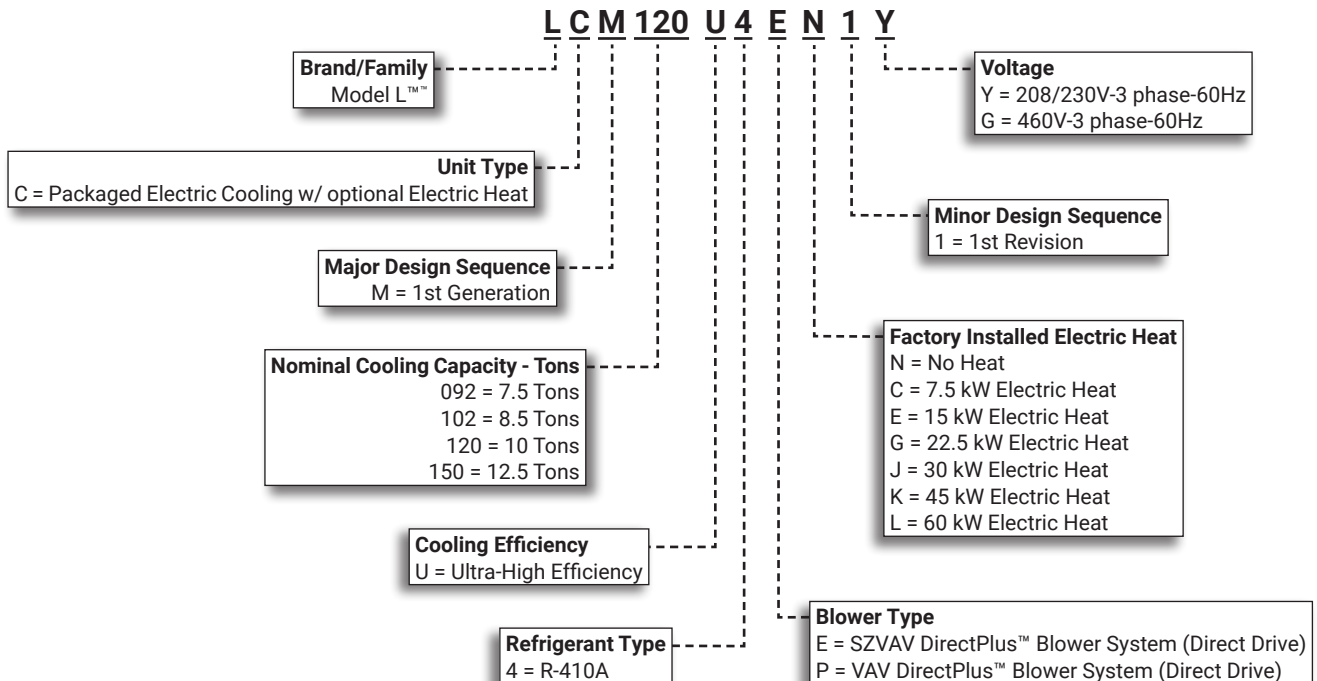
L C M 120 U 4 E N 1 Y

Brand/Family
Model L™

Unit Type
C = Packaged Electric Cooling w/ optional Electric Heat

Major Design Sequence
M = 1st Generation

Nominal Cooling Capacity - Tons
092 = 7.5 Tons
102 = 8.5 Tons
120 = 10 Tons
150 = 12.5 Tons

Cooling Efficiency
U = Ultra-High Efficiency

Refrigerant Type
4 = R-410A

Voltage
Y = 208/230V-3 phase-60Hz
G = 460V-3 phase-60Hz

Minor Design Sequence
1 = 1st Revision

Factory Installed Electric Heat
N = No Heat
C = 7.5 kW Electric Heat
E = 15 kW Electric Heat
G = 22.5 kW Electric Heat
J = 30 kW Electric Heat
K = 45 kW Electric Heat
L = 60 kW Electric Heat

Blower Type
E = SZVAV DirectPlus™ Blower System (Direct Drive)
P = VAV DirectPlus™ Blower System (Direct Drive)